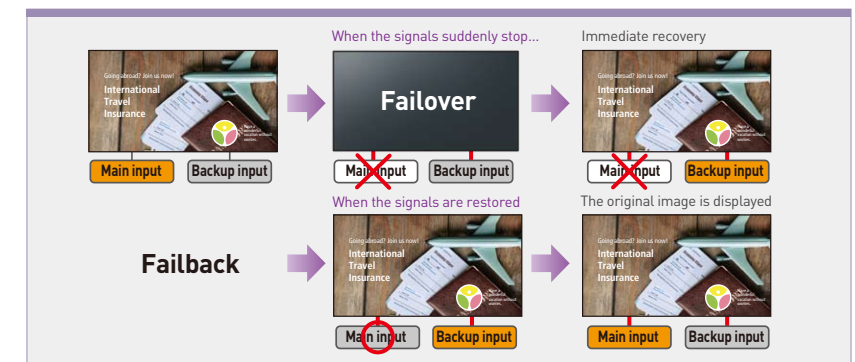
When the signals suddenly stop...

Immediate recovery

Going abroad? Join us now!
International Travel Insurance

Main input
Backup input

Failover

Main input
Backup input

Going abroad? Join us now!
International Travel Insurance

Main input
Backup input

When the signals are restored

The original image is displayed

Failback

Going abroad? Join us now!
International Travel Insurance

Main input
Backup input

Going abroad? Join us now!
International Travel Insurance

Main input
Backup input